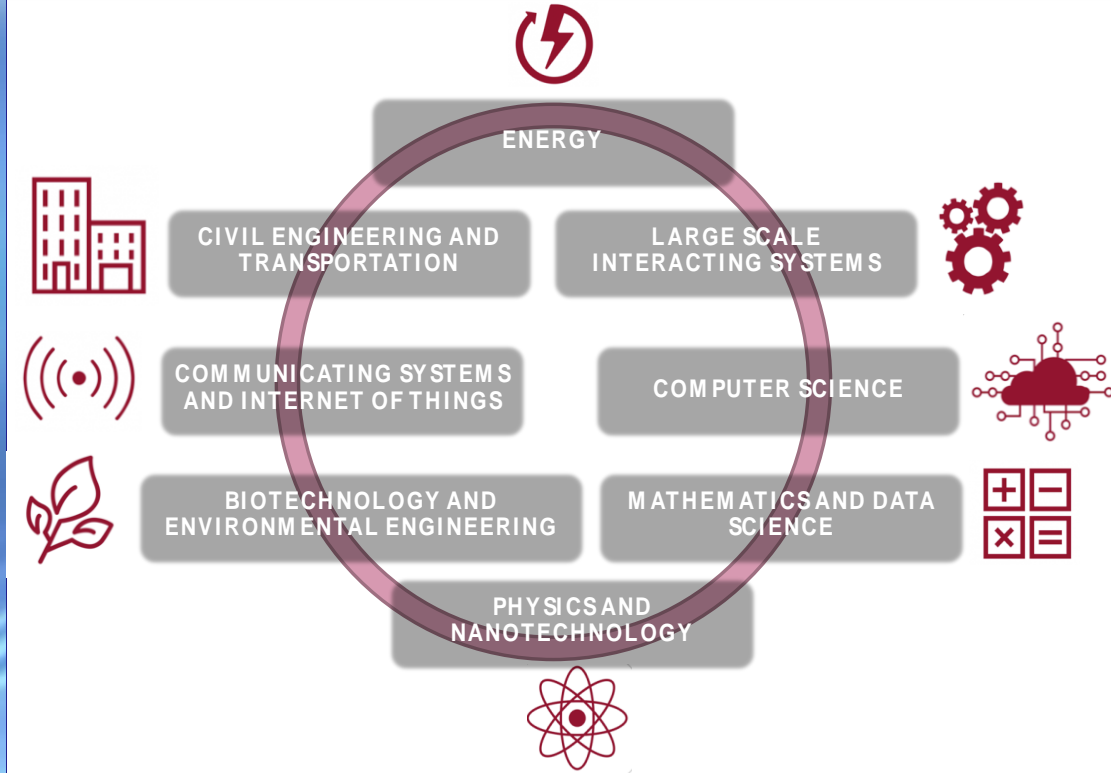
ENERGY

CIVIL ENGINEERING AND TRANSPORTATION

LARGE SCALE INTERACTING SYSTEMS

COMMUNICATING SYSTEMS AND INTERNET OF THINGS

COMPUTER SCIENCE

BIOTECHNOLOGY AND ENVIRONMENTAL ENGINEERING

MATHEMATICS AND DATA SCIENCE

PHYSICS AND NANOTECHNOLOGY